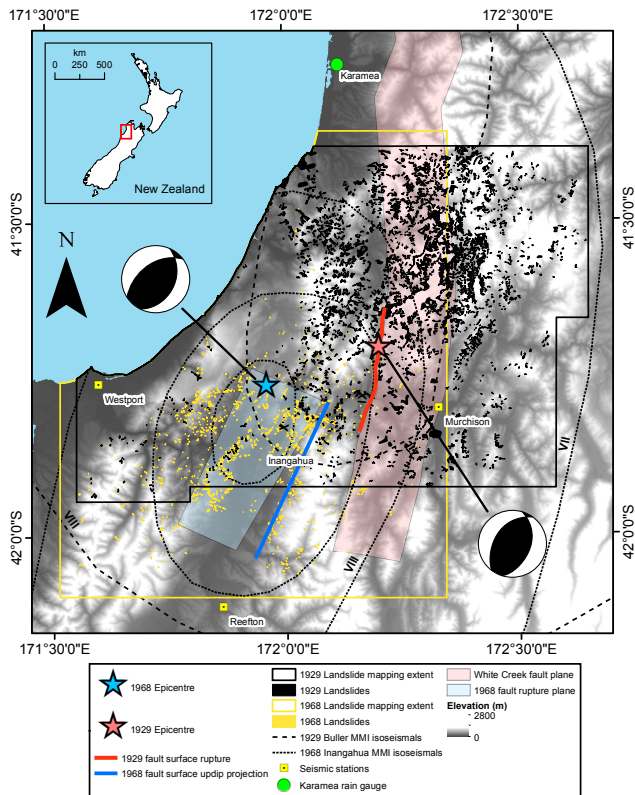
171°30'0"E 172°0'0"E 172°30'0"E

km
0 250 500

New Zealand

Karamea

N

41°30'0"S

41°30'0"S

Westport

Murchison

Inangahua

VII

VIII

VIII

42°0'0"S

42°0'0"S

Reefton

171°30'0"E 172°0'0"E 172°30'0"E

1968 Epicentre

1929 Epicentre

1929 fault surface rupture

1968 fault surface updip projection

1929 Landslide mapping extent

1929 Landslides

1968 Landslide mapping extent

1968 Landslides

1929 Buller MMI isoseismals

1968 Inangahua MMI isoseismals

Seismic stations

Karamea rain gauge

White Creek fault plane

1968 fault rupture plane

Elevation (m)
2800
0